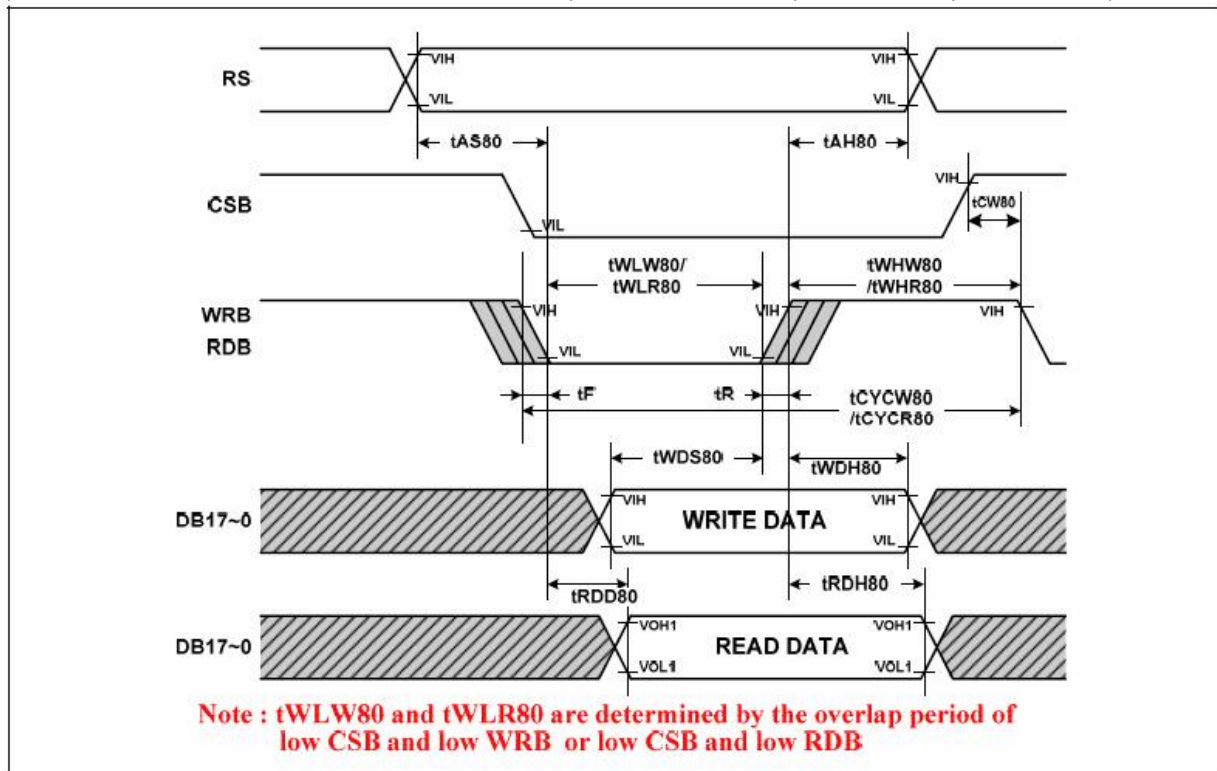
RS
VIH
VIL
VIH
VIL
tAS80
tAH80
CSB
VIL
VIH
tCW80
tWLW80/
tWLR80
tWHW80
/tWHR80
WRB
RDB
VIH
VIL
VIH
VIL
VIH
tF
tR
tCYCW80
/tCYCR80
tWDS80
tWDH80
DB17~0
VIH
VIL
WRITE DATA
VIH
VIL
tRDD80
tRDH80
DB17~0
VOH1
VOL1
READ DATA
VOH1
VOL1
Note : tWLW80 and tWLR80 are determined by the overlap period of low CSB and low WRB or low CSB and low RDB